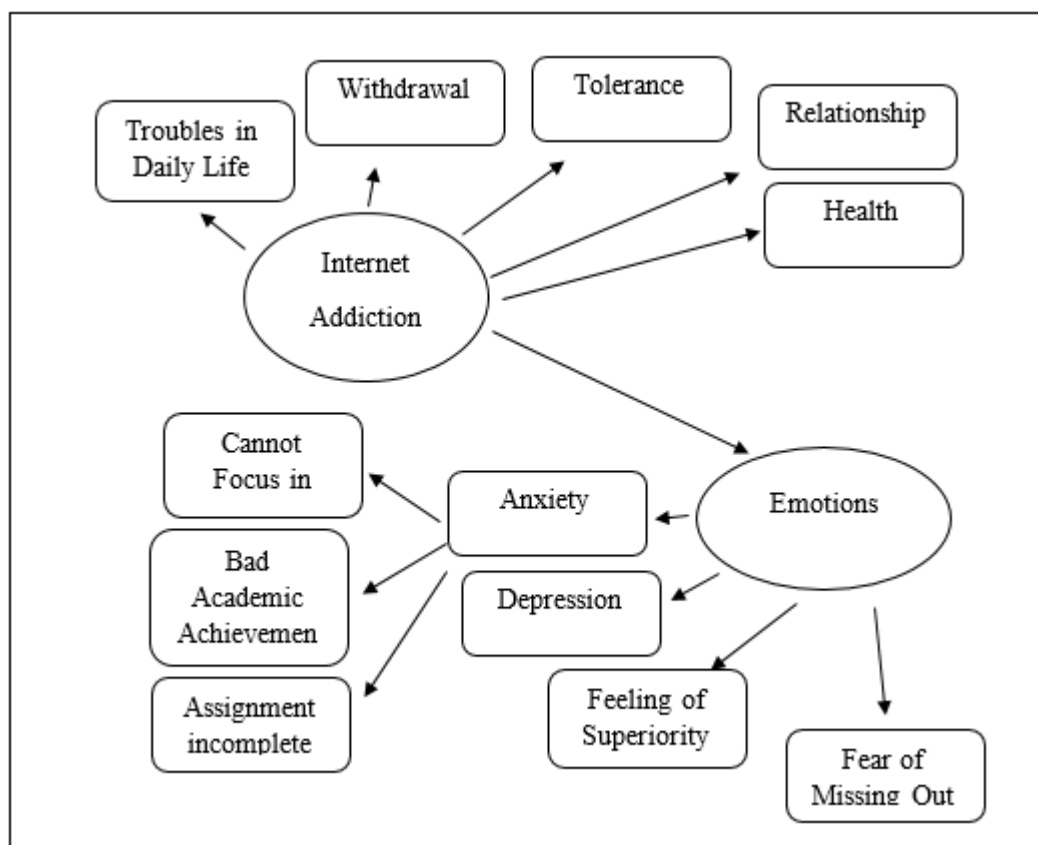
Troubles in Daily Life

Withdrawal

Tolerance

Relationship

Health

Internet Addiction

Cannot Focus in

Anxiety

Emotions

Bad Academic Achievemen

Depression

Assignment incomplete

Feeling of Superiority

Fear of Missing Out